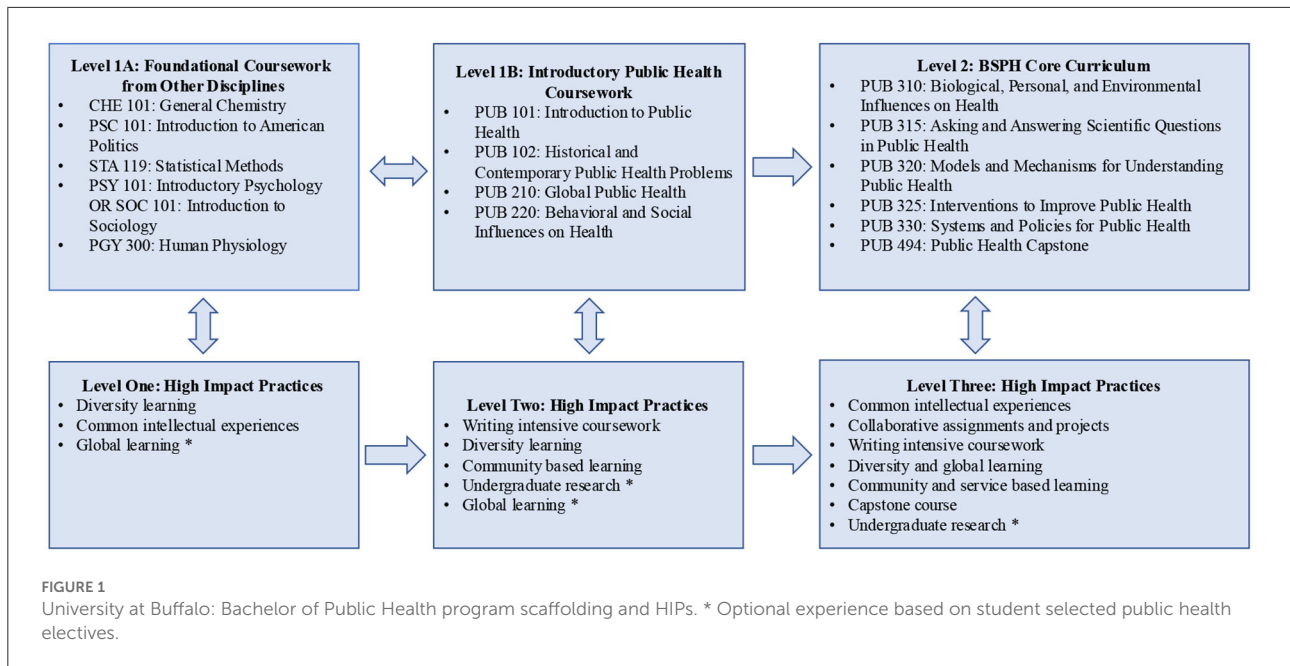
**Level 1A: Foundational Coursework from Other Disciplines**
- CHE 101: General Chemistry
- PSC 101: Introduction to American Politics
- STA 119: Statistical Methods
- PSY 101: Introductory Psychology OR SOC 101: Introduction to Sociology
- PGY 300: Human Physiology

**Level 1B: Introductory Public Health Coursework**
- PUB 101: Introduction to Public Health
- PUB 102: Historical and Contemporary Public Health Problems
- PUB 210: Global Public Health
- PUB 220: Behavioral and Social Influences on Health

**Level 2: BSPH Core Curriculum**
- PUB 310: Biological, Personal, and Environmental Influences on Health
- PUB 315: Asking and Answering Scientific Questions in Public Health
- PUB 320: Models and Mechanisms for Understanding Public Health
- PUB 325: Interventions to Improve Public Health
- PUB 330: Systems and Policies for Public Health
- PUB 494: Public Health Capstone

**Level One: High Impact Practices**
- Diversity learning
- Common intellectual experiences
- Global learning *

**Level Two: High Impact Practices**
- Writing intensive coursework
- Diversity learning
- Community based learning
- Undergraduate research *
- Global learning *

**Level Three: High Impact Practices**
- Common intellectual experiences
- Collaborative assignments and projects
- Writing intensive coursework
- Diversity and global learning
- Community and service based learning
- Capstone course
- Undergraduate research *

FIGURE 1
University at Buffalo: Bachelor of Public Health program scaffolding and HIPs. * Optional experience based on student selected public health electives.